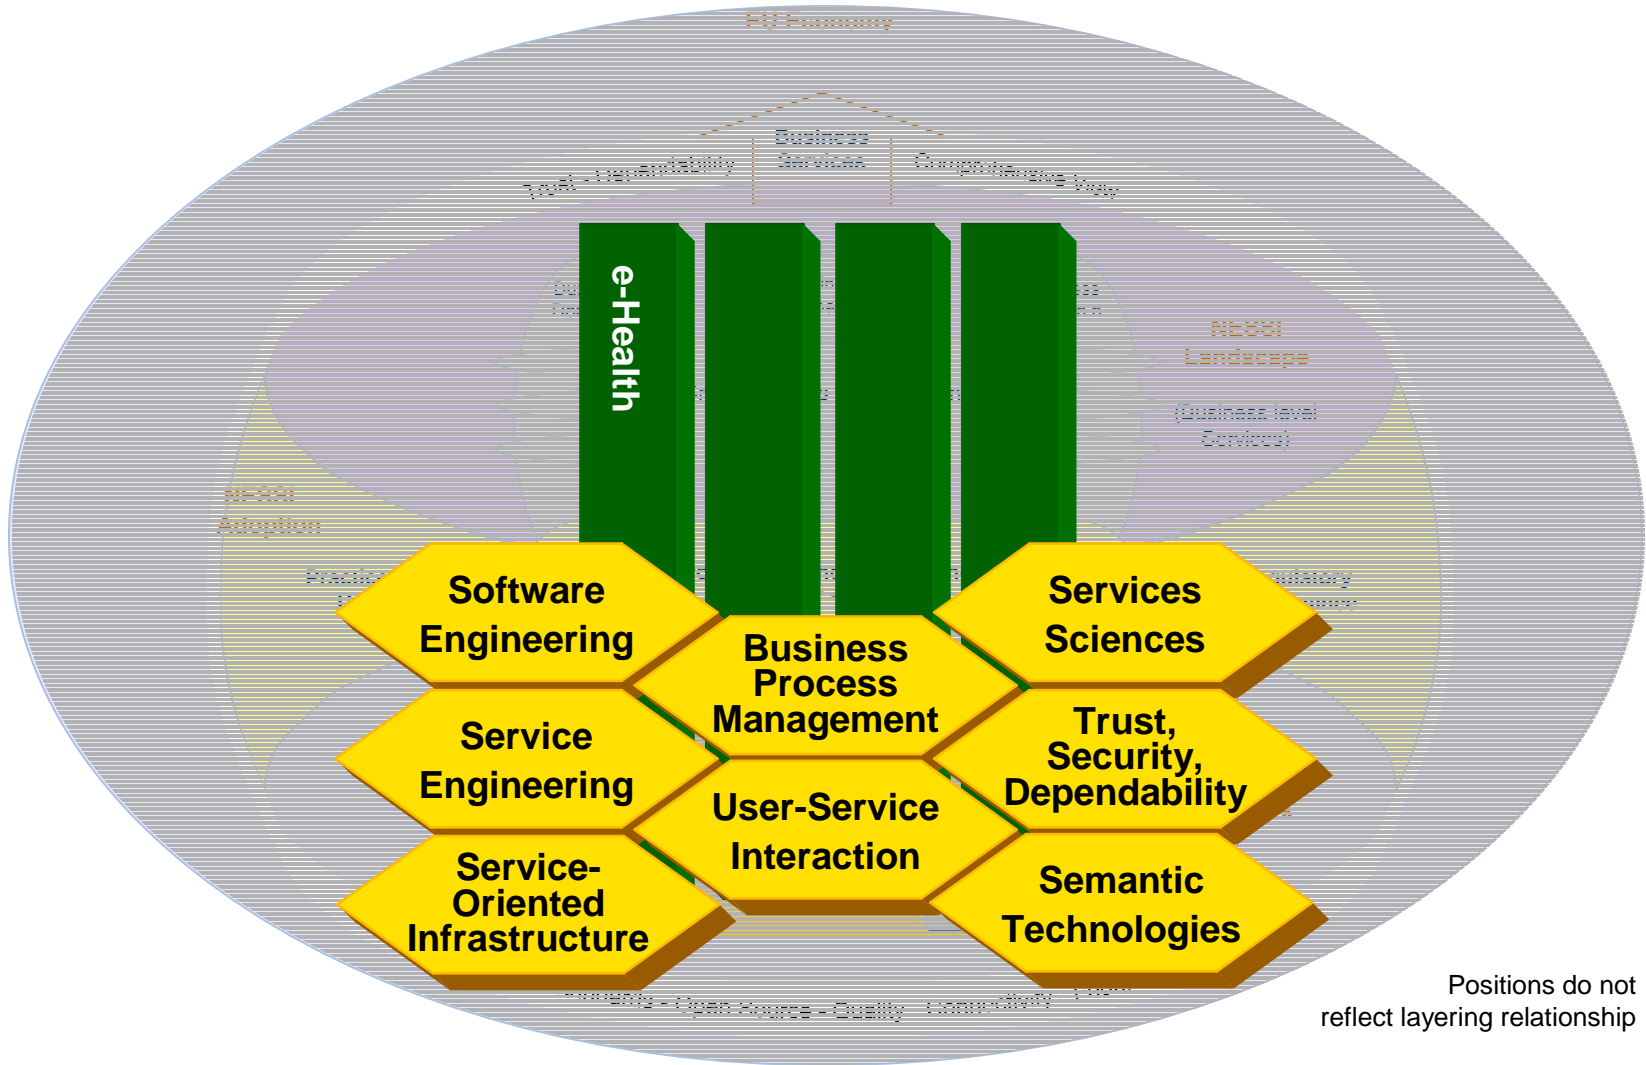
EU Economy

Business Services

Trust - Dependability

Comprehensive View

NESSI Landscape

(Business level Services)

NESSI Adoption

e-Health

Software Engineering

Business Process Management

Services Sciences

Service Engineering

Trust, Security, Dependability

User-Service Interaction

Service-Oriented Infrastructure

Semantic Technologies

Open Source - Quality

Positions do not reflect layering relationship